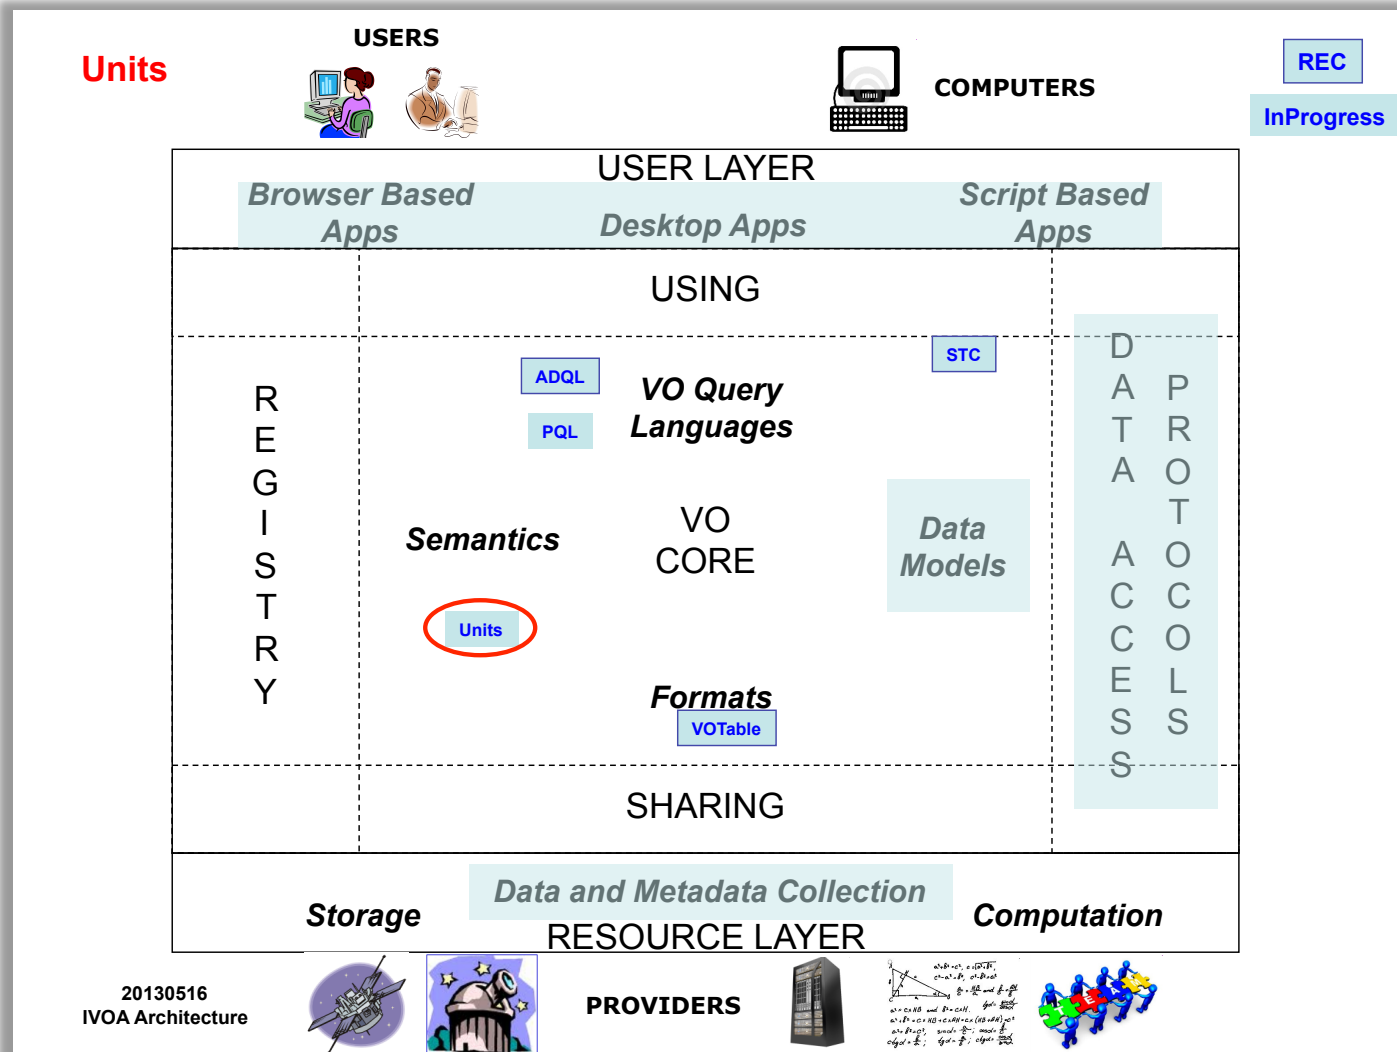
Units

USERS

COMPUTERS

REC

InProgress

USER LAYER

Browser Based Apps

Desktop Apps

Script Based Apps

USING

R E G I S T R Y

ADQL

PQL

VO Query Languages

STC

D A T A A C C E S S

P R O T O C O L S

Semantics

VO CORE

Data Models

Units

Formats

VOTable

SHARING

Data and Metadata Collection

Storage

Computation

RESOURCE LAYER

20130516
IVOA Architecture

PROVIDERS